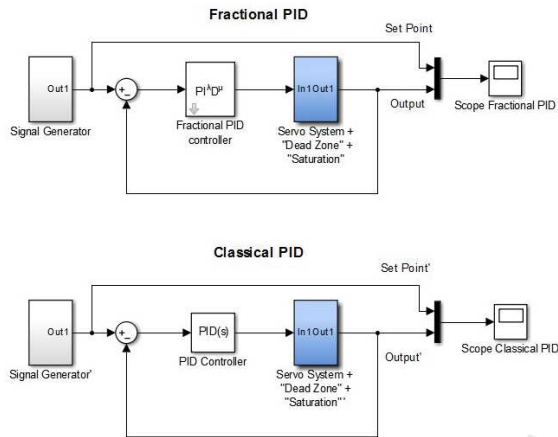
Fractional PID

Set Point

Out1

Signal Generator

+
-

$PI^{\lambda}D^{\mu}$

Fractional PID controller

In1 Out1

Servo System + "Dead Zone" + "Saturation"

Output

Scope Fractional PID

Classical PID

Set Point'

Out1

Signal Generator'

+
-

PID(s)

PID Controller

In1 Out1

Servo System + "Dead Zone" + "Saturation"'

Output'

Scope Classical PID